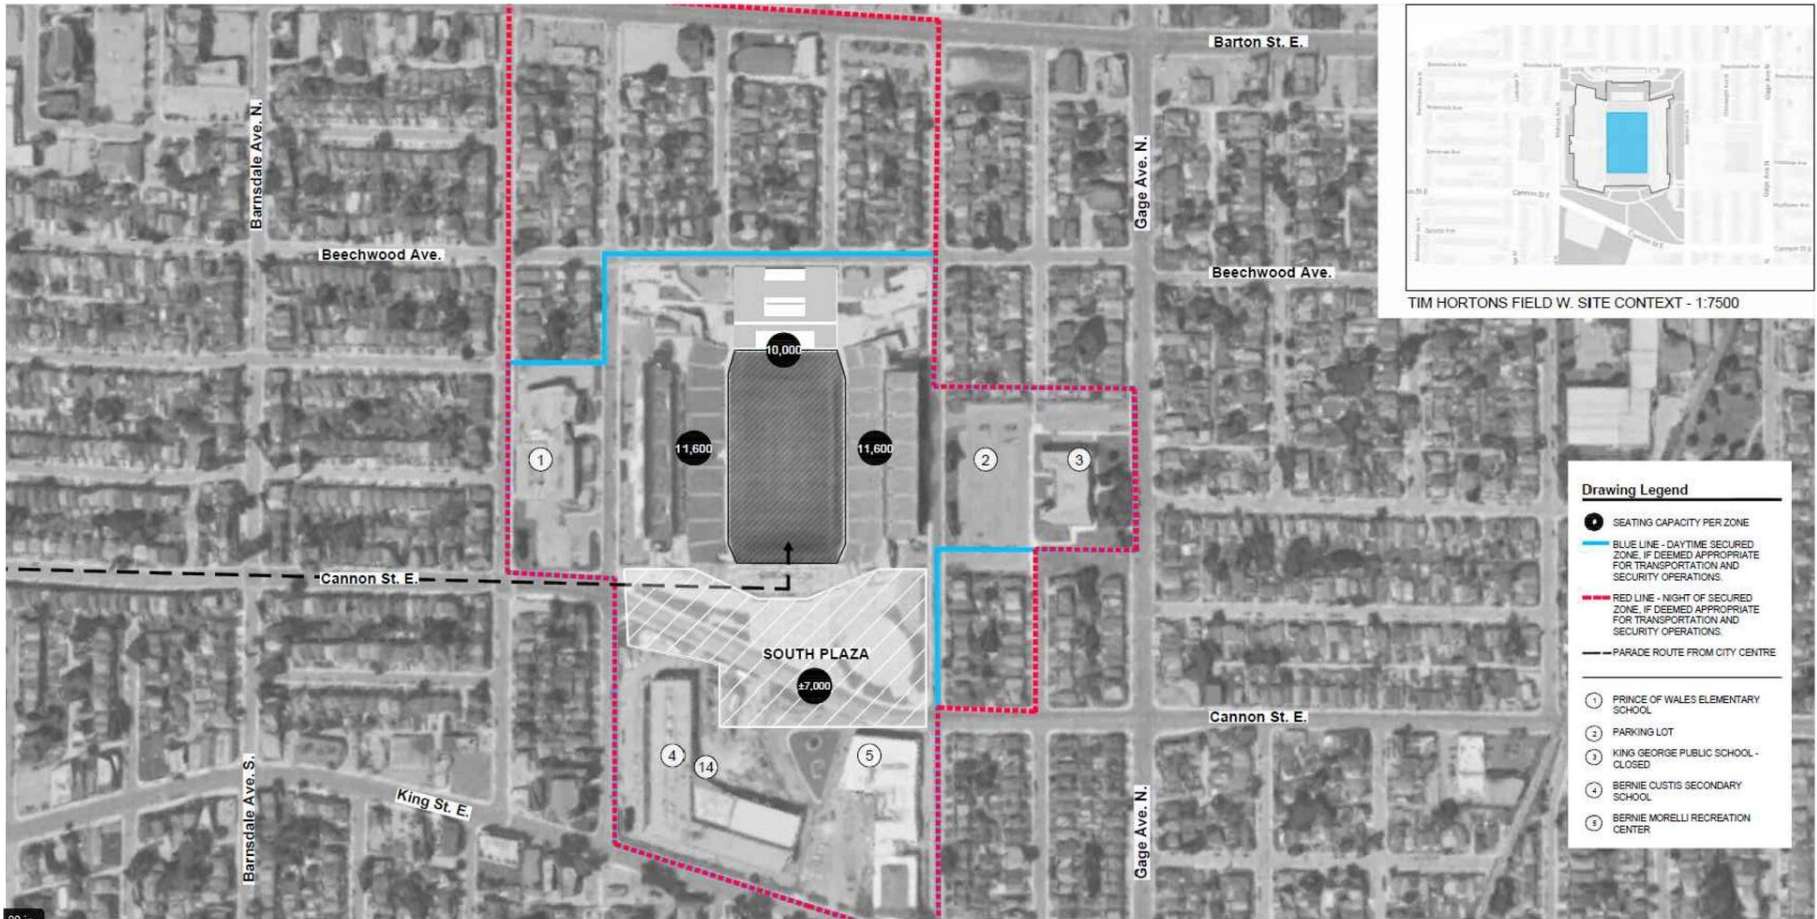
Barton St. E.

Barnsdale Ave. N.

Beechwood Ave.

Gage Ave. N.

Beechwood Ave.

TIM HORTONS FIELD W. SITE CONTEXT - 1:7500

10,000

11,600

11,600

1

2

3

Cannon St. E.

SOUTH PLAZA

±7,000

Cannon St. E.

4

14

5

Barnsdale Ave. S.

King St. E.

Gage Ave. N.

Drawing Legend

SEATING CAPACITY PER ZONE

BLUE LINE - DAYTIME SECURED ZONE, IF DEEMED APPROPRIATE FOR TRANSPORTATION AND SECURITY OPERATIONS.

RED LINE - NIGHT OF SECURED ZONE, IF DEEMED APPROPRIATE FOR TRANSPORTATION AND SECURITY OPERATIONS.

PARADE ROUTE FROM CITY CENTRE

1 PRINCE OF WALES ELEMENTARY SCHOOL

2 PARKING LOT

3 KING GEORGE PUBLIC SCHOOL - CLOSED

4 BERNIE CUSTIS SECONDARY SCHOOL

5 BERNIE MORELLI RECREATION CENTER